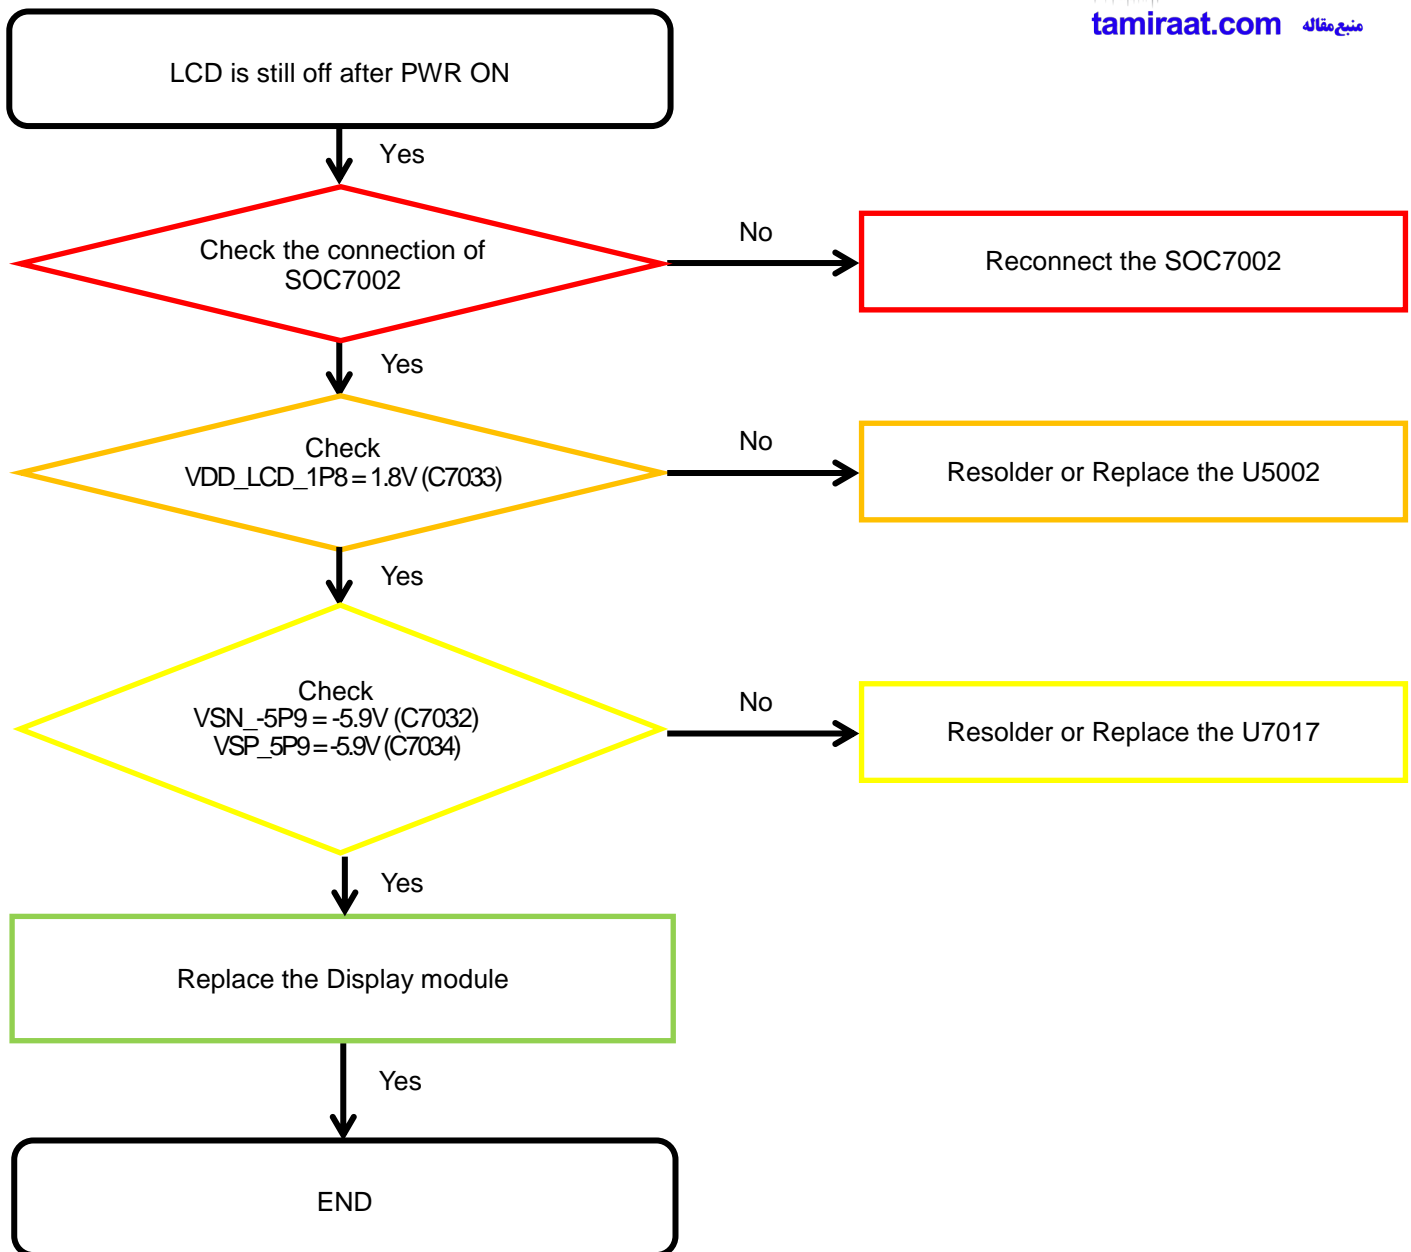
tamiraat.com منبع‌مقاله

LCD is still off after PWR ON

Yes

Check the connection of SOC7002

No

Reconnect the SOC7002

Yes

Check VDD_LCD_1P8 = 1.8V (C7033)

No

Resolder or Replace the U5002

Yes

Check VSN_-5P9 = -5.9V (C7032) VSP_5P9 = -5.9V (C7034)

No

Resolder or Replace the U7017

Yes

Replace the Display module

Yes

END